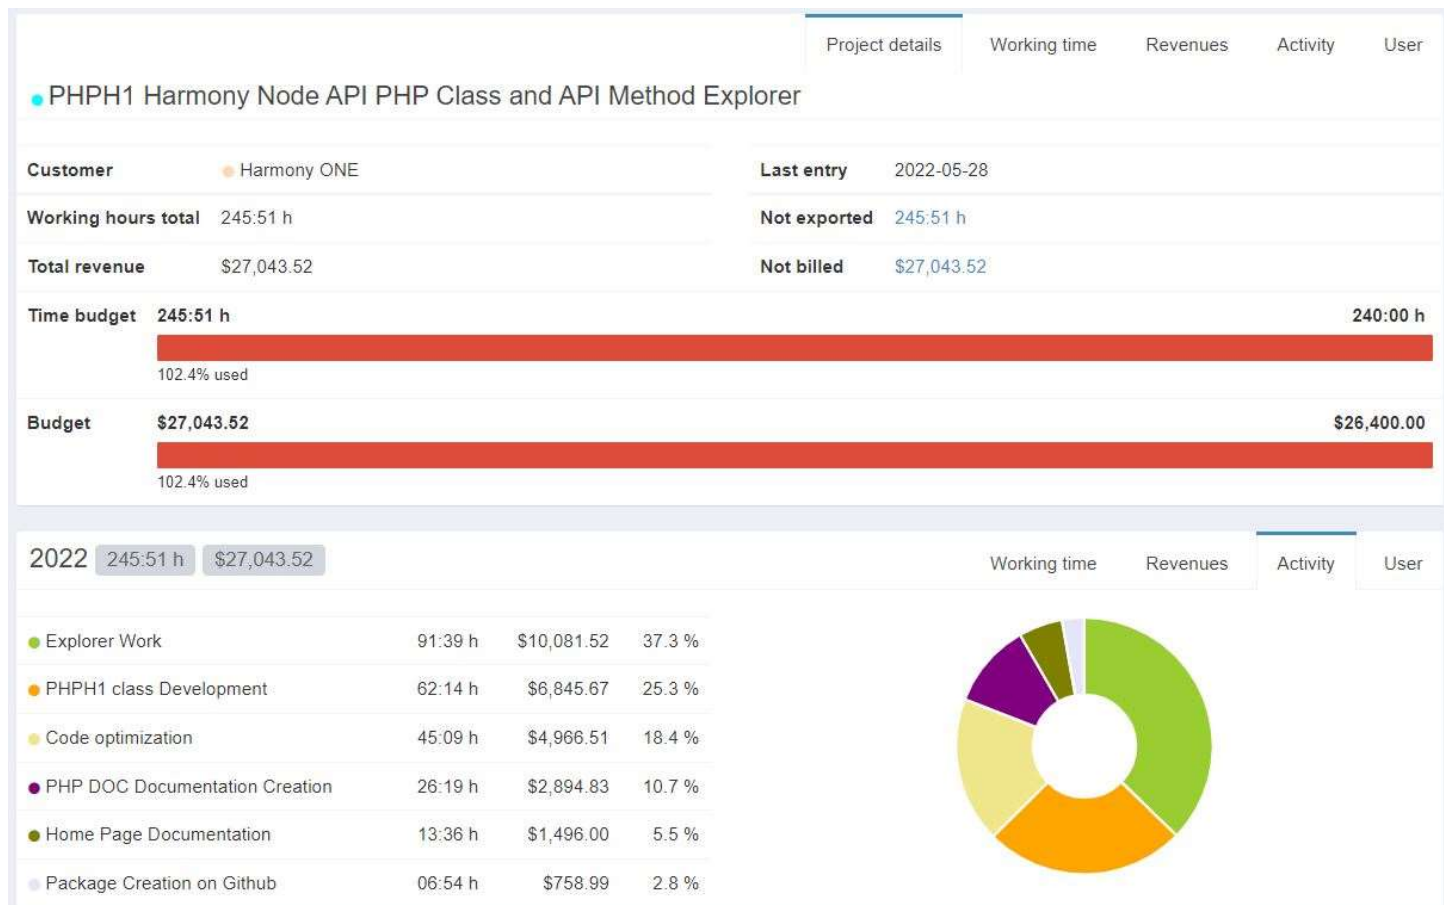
Project details Working time Revenues Activity User

PHPH1 Harmony Node API PHP Class and API Method Explorer

| | | | |
|---|---|---|---|
| Customer | Harmony ONE | Last entry | 2022-05-28 |
| Working hours total | 245:51 h | Not exported | 245:51 h |
| Total revenue | $27,043.52 | Not billed | $27,043.52 |

Time budget 245:51 h 240:00 h
102.4% used

Budget $27,043.52 $26,400.00
102.4% used

2022 245:51 h $27,043.52

Working time Revenues Activity User

| | | | |
|---|---|---|---|
| Explorer Work | 91:39 h | $10,081.52 | 37.3 % |
| PHPH1 class Development | 62:14 h | $6,845.67 | 25.3 % |
| Code optimization | 45:09 h | $4,966.51 | 18.4 % |
| PHP DOC Documentation Creation | 26:19 h | $2,894.83 | 10.7 % |
| Home Page Documentation | 13:36 h | $1,496.00 | 5.5 % |
| Package Creation on Github | 06:54 h | $758.99 | 2.8 % |